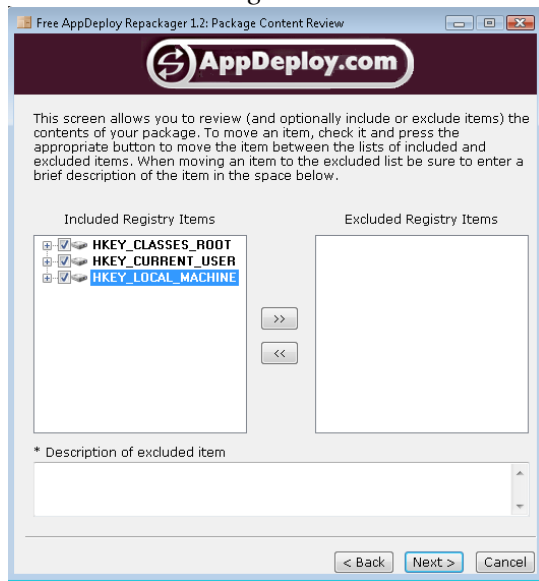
Free AppDeploy Repackager 1.2: Package Content Review

AppDeploy.com

This screen allows you to review (and optionally include or exclude items) the contents of your package. To move an item, check it and press the appropriate button to move the item between the lists of included and excluded items. When moving an item to the excluded list be sure to enter a brief description of the item in the space below.

Included Registry Items

Excluded Registry Items

HKEY_CLASSES_ROOT
HKEY_CURRENT_USER
HKEY_LOCAL_MACHINE

>>
<<

* Description of excluded item

< Back
Next >
Cancel